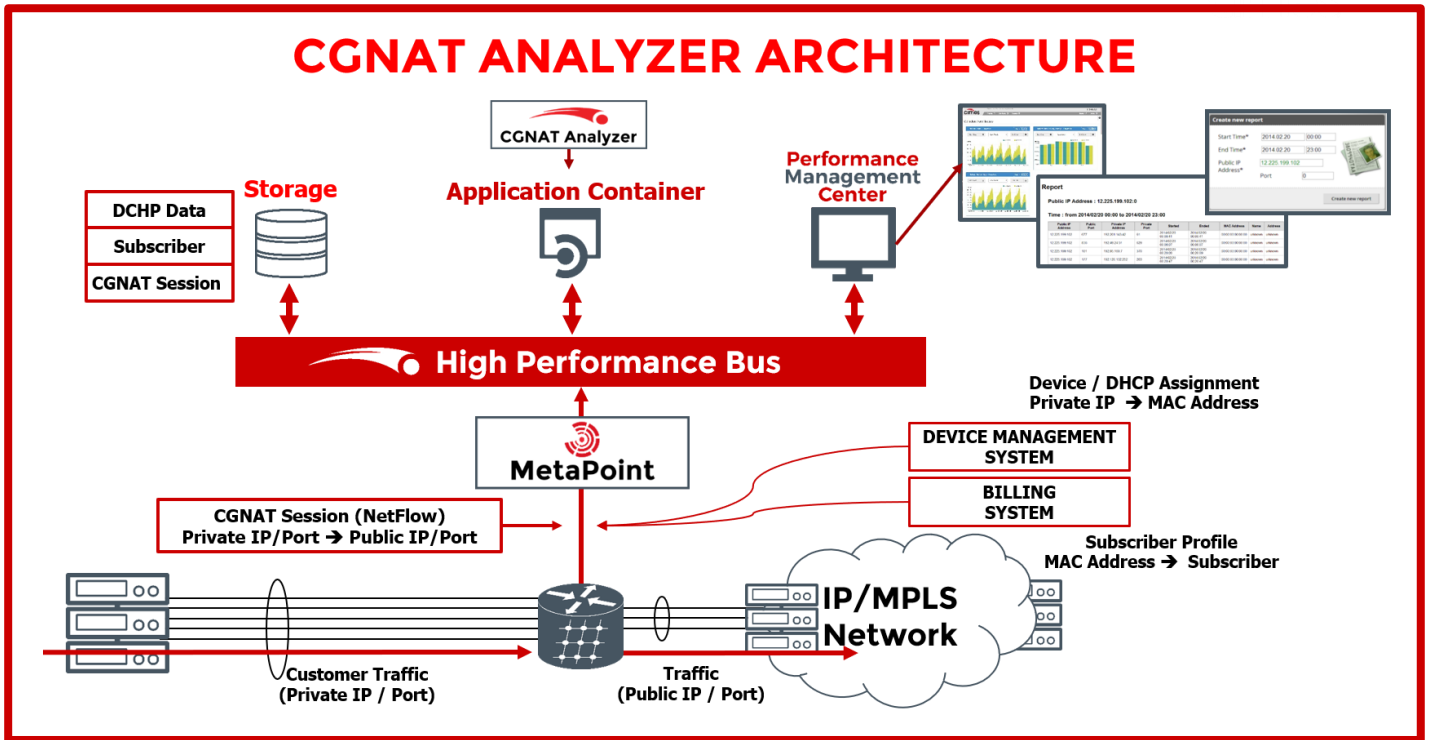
CGNAT ANALYZER ARCHITECTURE

CGNAT Analyzer

Application Container

Storage

DCHP Data

Subscriber

CGNAT Session

Performance Management Center

Create new report

Start Time* 2014.02.20 00:00

End Time* 2014.02.20 23:00

Public IP Address* 12.225.199.102

Port 0

Create new report

Report

Public IP Address : 12.225.199.102:0

Time : from 2014/02/20 00:00 to 2014/02/20 23:00

High Performance Bus

Device / DHCP Assignment
Private IP ➔ MAC Address

MetaPoint

DEVICE MANAGEMENT SYSTEM

BILLING SYSTEM

CGNAT Session (NetFlow)
Private IP/Port ➔ Public IP/Port

Subscriber Profile
MAC Address ➔ Subscriber

IP/MPLS Network

Customer Traffic
(Private IP / Port)

Traffic
(Public IP / Port)